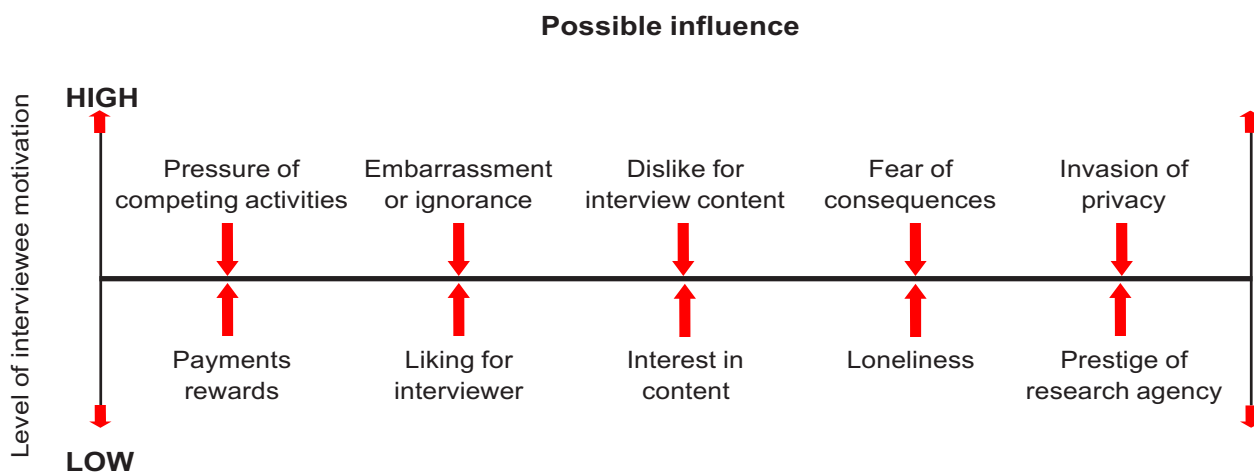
Possible influence

Level of interviewee motivation

HIGH

Pressure of competing activities

Embarrassment or ignorance

Dislike for interview content

Fear of consequences

Invasion of privacy

Payments rewards

Liking for interviewer

Interest in content

Loneliness

Prestige of research agency

LOW